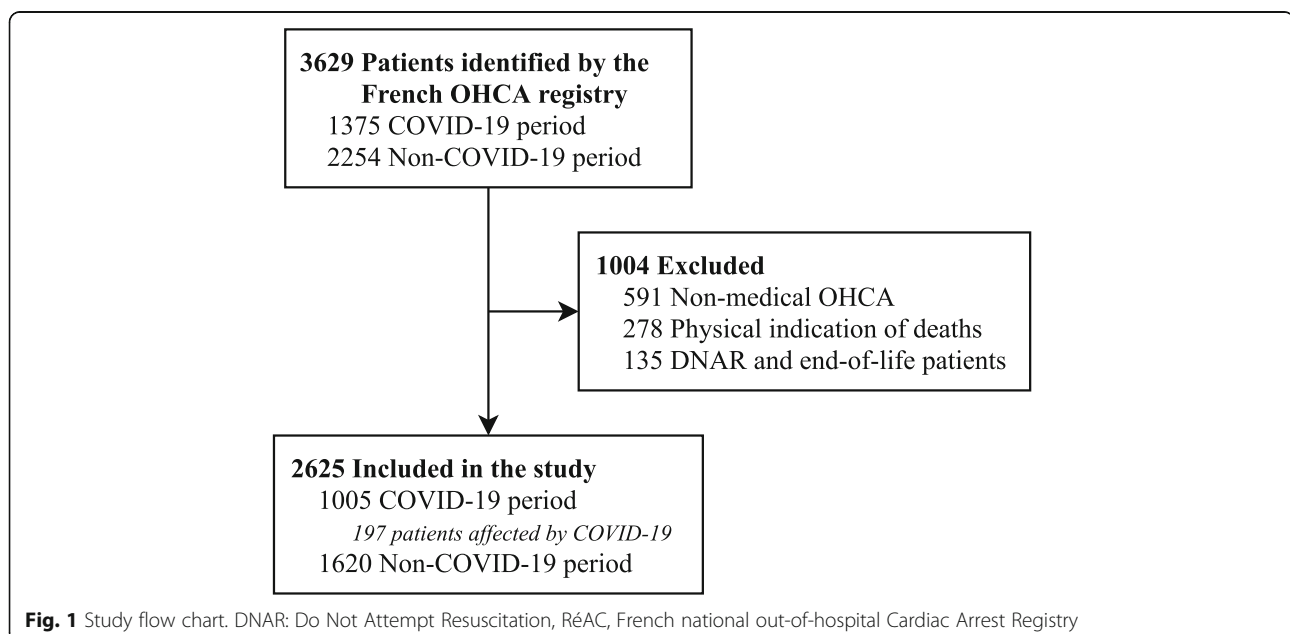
3629 Patients identified by the French OHCA registry
1375 COVID-19 period
2254 Non-COVID-19 period

1004 Excluded
591 Non-medical OHCA
278 Physical indication of deaths
135 DNAR and end-of-life patients

2625 Included in the study
1005 COVID-19 period
197 patients affected by COVID-19
1620 Non-COVID-19 period

Fig. 1 Study flow chart. DNAR: Do Not Attempt Resuscitation, RéAC, French national out-of-hospital Cardiac Arrest Registry